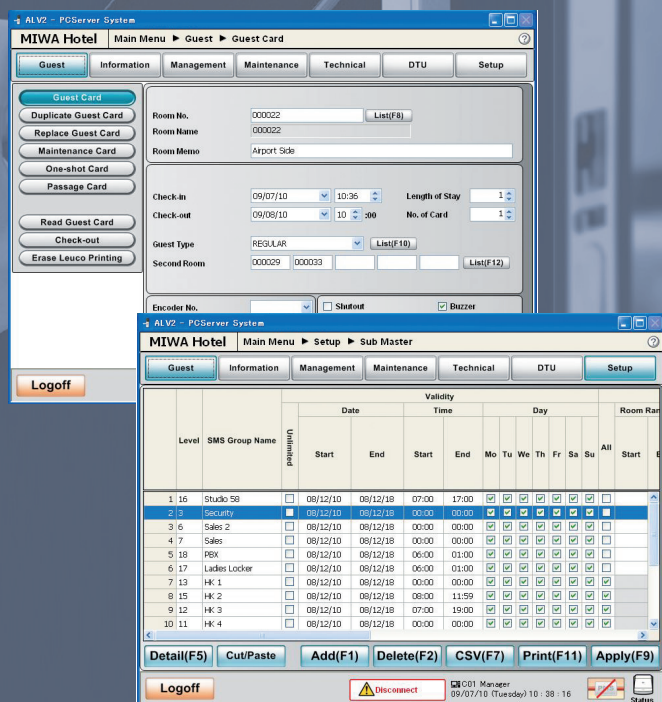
ALV2 - PCServer System
MIWA Hotel | Main Menu ▶ Guest ▶ Guest Card
Guest | Information | Management | Maintenance | Technical | DTU | Setup

Guest Card
Duplicate Guest Card
Replace Guest Card
Maintenance Card
One-shot Card
Passage Card
Read Guest Card
Check-out
Erase Leuco Printing

Room No. 000022 List(F8)
Room Name 000022
Room Memo Airport Side

Check-in 09/07/10 10:36 Length of Stay 1
Check-out 09/08/10 10 :00 No. of Card 1
Guest Type REGULAR List(F10)
Second Room 000029 000033 List(F12)

Encoder No. Shutout Buzzer

Logoff

ALV2 - PCServer System
MIWA Hotel | Main Menu ▶ Setup ▶ Sub Master
Guest | Information | Management | Maintenance | Technical | DTU | Setup

| | Level | SMS Group Name | Unlimited | Validity Date Start | Date End | Time Start | Time End | Mo | Tu | We | Th | Fr | Sa | Su | All | Room Ran Start | E |
|---|---|---|---|---|---|---|---|---|---|---|---|---|---|---|---|---|---|
| 1 | 16 | Studio 58 | ☐ | 08/12/10 | 08/12/18 | 07:00 | 17:00 | ☑ | ☑ | ☑ | ☑ | ☑ | ☑ | ☑ | ☐ | | |
| 2 | 3 | Security | ☐ | 08/12/10 | 08/12/18 | 00:00 | 00:00 | ☑ | ☑ | ☑ | ☑ | ☑ | ☑ | ☑ | ☐ | | |
| 3 | 6 | Sales 2 | ☐ | 08/12/10 | 08/12/18 | 00:00 | 00:00 | ☑ | ☑ | ☑ | ☑ | ☑ | ☑ | ☑ | ☐ | | |
| 4 | 7 | Sales | ☐ | 08/12/10 | 08/12/18 | 00:00 | 00:00 | ☑ | ☑ | ☑ | ☑ | ☑ | ☑ | ☑ | ☐ | | |
| 5 | 18 | PBX | ☐ | 08/12/10 | 08/12/18 | 06:00 | 01:00 | ☑ | ☑ | ☑ | ☑ | ☑ | ☑ | ☑ | ☐ | | |
| 6 | 17 | Ladies Locker | ☐ | 08/12/10 | 08/12/18 | 06:00 | 01:00 | ☑ | ☑ | ☑ | ☑ | ☑ | ☑ | ☑ | ☐ | | |
| 7 | 13 | HK 1 | ☐ | 08/12/10 | 08/12/18 | 00:00 | 00:00 | ☑ | ☑ | ☑ | ☑ | ☑ | ☑ | ☑ | ☑ | | |
| 8 | 15 | HK 2 | ☐ | 08/12/10 | 08/12/18 | 08:00 | 11:59 | ☑ | ☑ | ☑ | ☑ | ☑ | ☑ | ☑ | ☑ | | |
| 9 | 12 | HK 3 | ☐ | 08/12/10 | 08/12/18 | 07:00 | 19:00 | ☑ | ☑ | ☑ | ☑ | ☑ | ☑ | ☑ | ☑ | | |
| 10 | 11 | HK 4 | ☐ | 08/12/10 | 08/12/18 | 00:00 | 00:00 | ☑ | ☑ | ☑ | ☑ | ☑ | ☑ | ☑ | ☑ | | |

Detail(F5) Cut/Paste Add(F1) Delete(F2) CSV(F7) Print(F11) Apply(F9)

Logoff Disconnect C01 Manager 09/07/10 (Tuesday) 10 : 38 : 16 Status